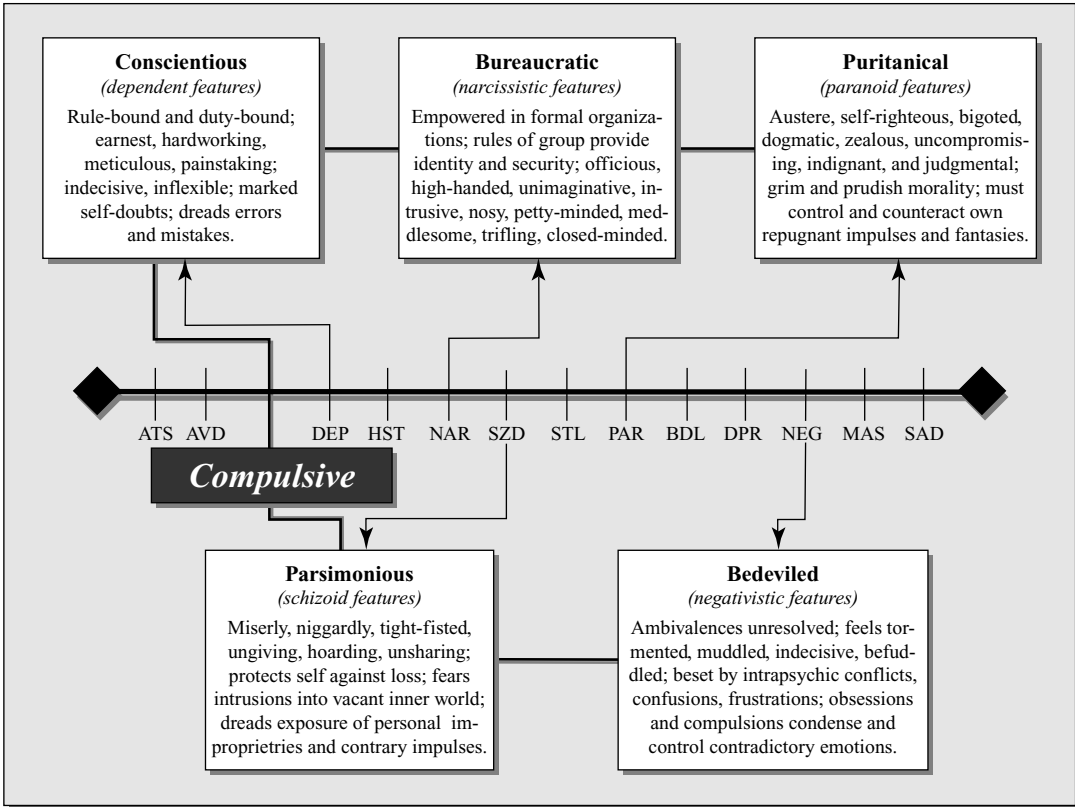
**Conscientious**
*(dependent features)*

Rule-bound and duty-bound; earnest, hardworking, meticulous, painstaking; indecisive, inflexible; marked self-doubts; dreads errors and mistakes.

**Bureaucratic**
*(narcissistic features)*

Empowered in formal organizations; rules of group provide identity and security; officious, high-handed, unimaginative, intrusive, nosy, petty-minded, meddlesome, trifling, closed-minded.

**Puritanical**
*(paranoid features)*

Austere, self-righteous, bigoted, dogmatic, zealous, uncompromising, indignant, and judgmental; grim and prudish morality; must control and counteract own repugnant impulses and fantasies.

ATS AVD DEP HST NAR SZD STL PAR BDL DPR NEG MAS SAD

*Compulsive*

**Parsimonious**
*(schizoid features)*

Miserly, niggardly, tight-fisted, ungiving, hoarding, unsharing; protects self against loss; fears intrusions into vacant inner world; dreads exposure of personal improprieties and contrary impulses.

**Bedeviled**
*(negativistic features)*

Ambivalences unresolved; feels tormented, muddled, indecisive, befuddled; beset by intrapsychic conflicts, confusions, frustrations; obsessions and compulsions condense and control contradictory emotions.